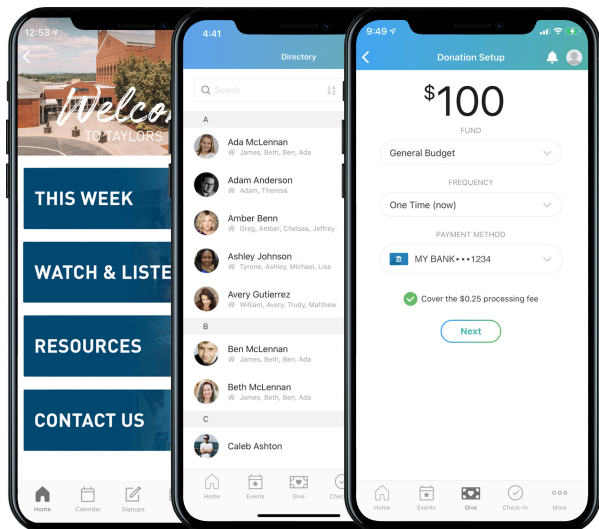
12:53

Welco
TO TAYLORS

THIS WEEK

WATCH & LISTE

RESOURCES

CONTACT US

Home Calendar Signups

4:41

Directory

Search

A

Ada McLennan
James, Beth, Ben, Ada

Adam Anderson
Adam, Theresa

Amber Benn
Greg, Amber, Chelsea, Jeffrey

Ashley Johnson
Tyrone, Ashley, Michael, Lisa

Avery Gutierrez
William, Avery, Trudy, Matthew

B

Ben McLennan
James, Beth, Ben, Ada

Beth McLennan
James, Beth, Ben, Ada

C

Caleb Ashton

Home Events Give Check

9:49

Donation Setup

$100

FUND

General Budget

FREQUENCY

One Time (now)

PAYMENT METHOD

MY BANK•••1234

Cover the $0.25 processing fee

Next

Home Events Give Check-In More